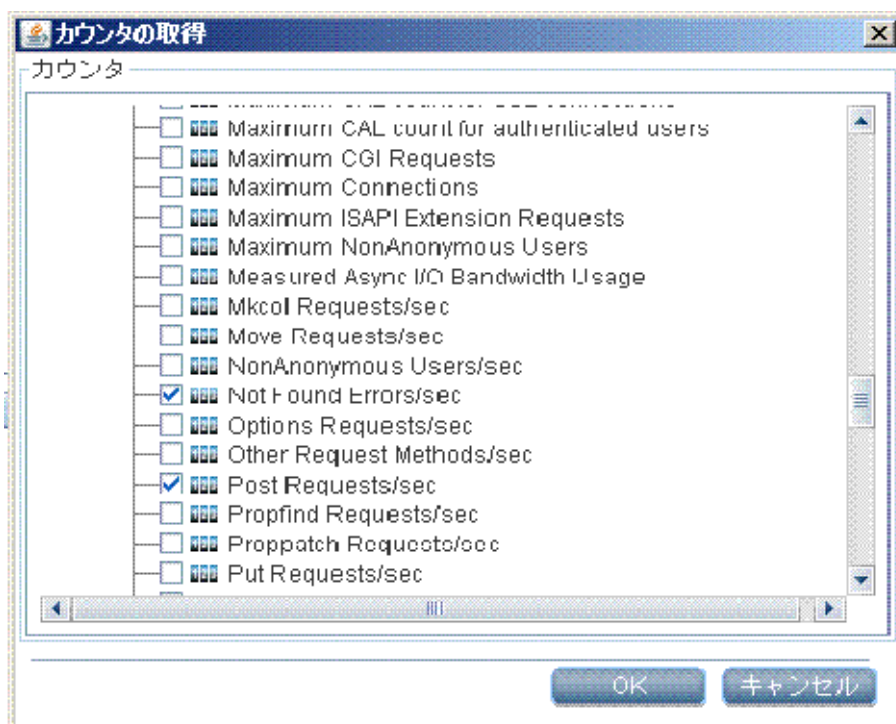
カウンタの取得

カウンタ

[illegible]

Maximum CAL count for authenticated users

Maximum CGI Requests

Maximum Connections

Maximum ISAPI Extension Requests

Maximum NonAnonymous Users

Measured Async I/O Bandwidth Usage

Mkcol Requests/sec

Move Requests/sec

NonAnonymous Users/sec

Not Found Errors/sec

Options Requests/sec

Other Request Methods/sec

Post Requests/sec

Propfind Requests/sec

Proppatch Requests/sec

Put Requests/sec

OK

キャンセル